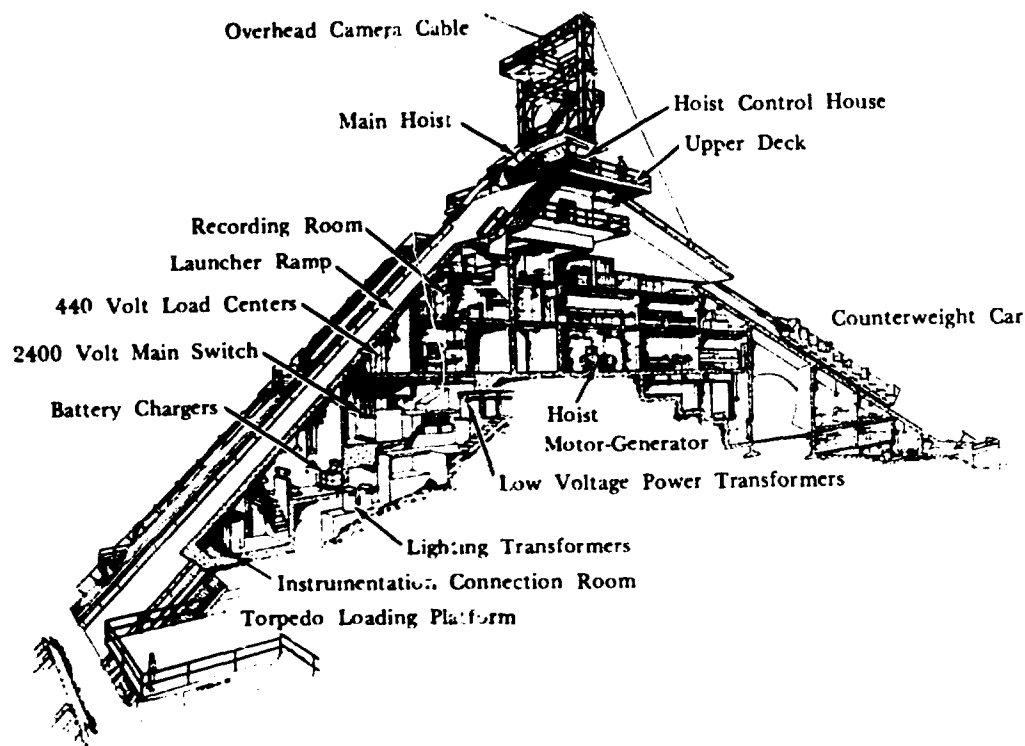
Overhead Camera Cable
Main Hoist
Hoist Control House
Upper Deck
Recording Room
Launcher Ramp
440 Volt Load Centers
Counterweight Car
2400 Volt Main Switch
Battery Chargers
Hoist Motor-Generator
Low Voltage Power Transformers
Lighting Transformers
Instrumentation Connection Room
Torpedo Loading Platform